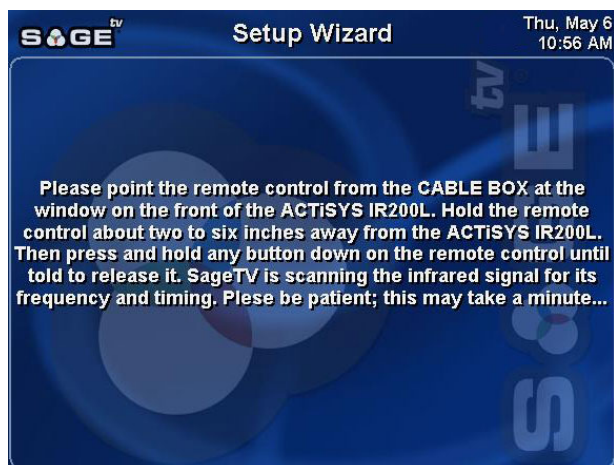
SAGE tv

Setup Wizard

Thu, May 6
10:56 AM

Please point the remote control from the CABLE BOX at the window on the front of the ACTiSYS IR200L. Hold the remote control about two to six inches away from the ACTiSYS IR200L. Then press and hold any button down on the remote control until told to release it. SageTV is scanning the infrared signal for its frequency and timing. Plese be patient; this may take a minute...